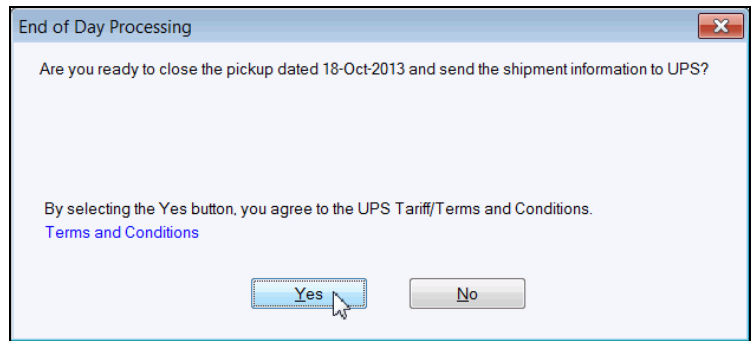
End of Day Processing

Are you ready to close the pickup dated 18-Oct-2013 and send the shipment information to UPS?

By selecting the Yes button, you agree to the UPS Tariff/Terms and Conditions.
Terms and Conditions

Yes

No